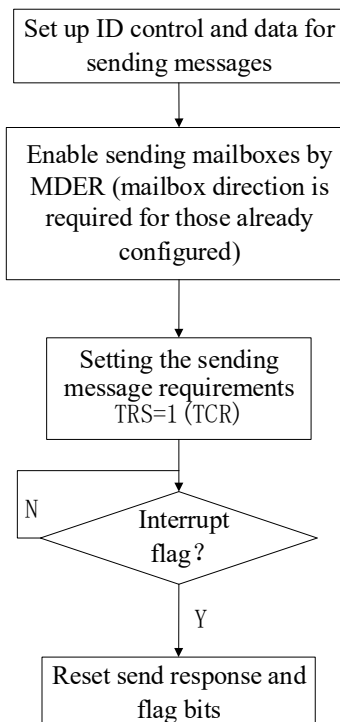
Set up ID control and data for sending messages

Enable sending mailboxes by MDER (mailbox direction is required for those already configured)

Setting the sending message requirements TRS=1 (TCR)

N

Interrupt flag?

Y

Reset send response and flag bits